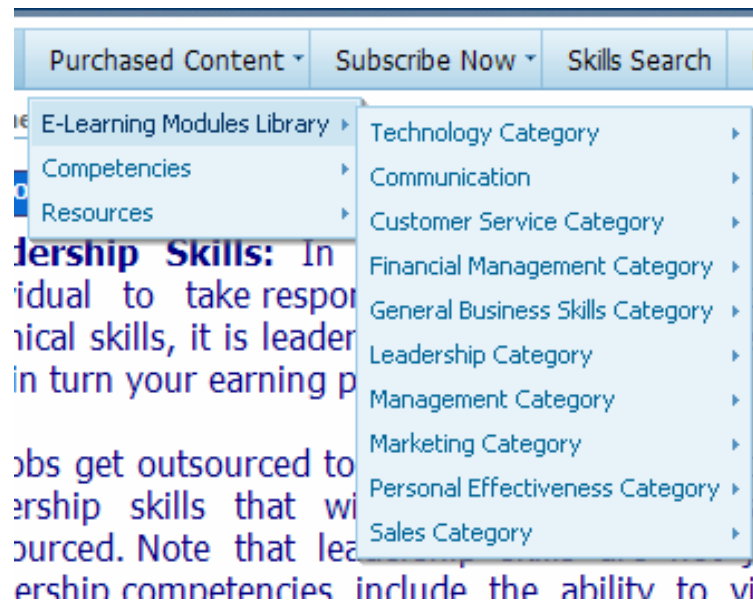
Purchased Content ▾ Subscribe Now ▾ Skills Search

E-Learning Modules Library ▸
Competencies ▸
Resources ▸

Technology Category ▸
Communication ▸
Customer Service Category ▸
Financial Management Category ▸
General Business Skills Category ▸
Leadership Category ▸
Management Category ▸
Marketing Category ▸
Personal Effectiveness Category ▸
Sales Category ▸

dership Skills: In
vidual to take respo
nical skills, it is leade
in turn your earning p

obs get outsourced to
ership skills that wi
ourced. Note that lea
ership competencies include the ability to vi